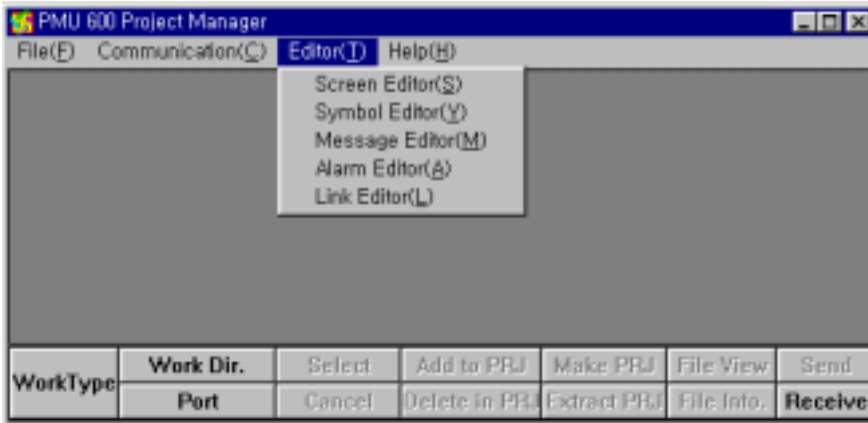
PMU 600 Project Manager

File(F) Communication(C) Editor(T) Help(H)

Screen Editor(S)
Symbol Editor(Y)
Message Editor(M)
Alarm Editor(A)
Link Editor(L)

| WorkType | Work Dir. | Select | Add to PRJ | Make PRJ | File View | Send |
|---|---|---|---|---|---|---|
| | Port | Cancel | Delete in PRJ | Extract PRJ | File Info. | Receive |